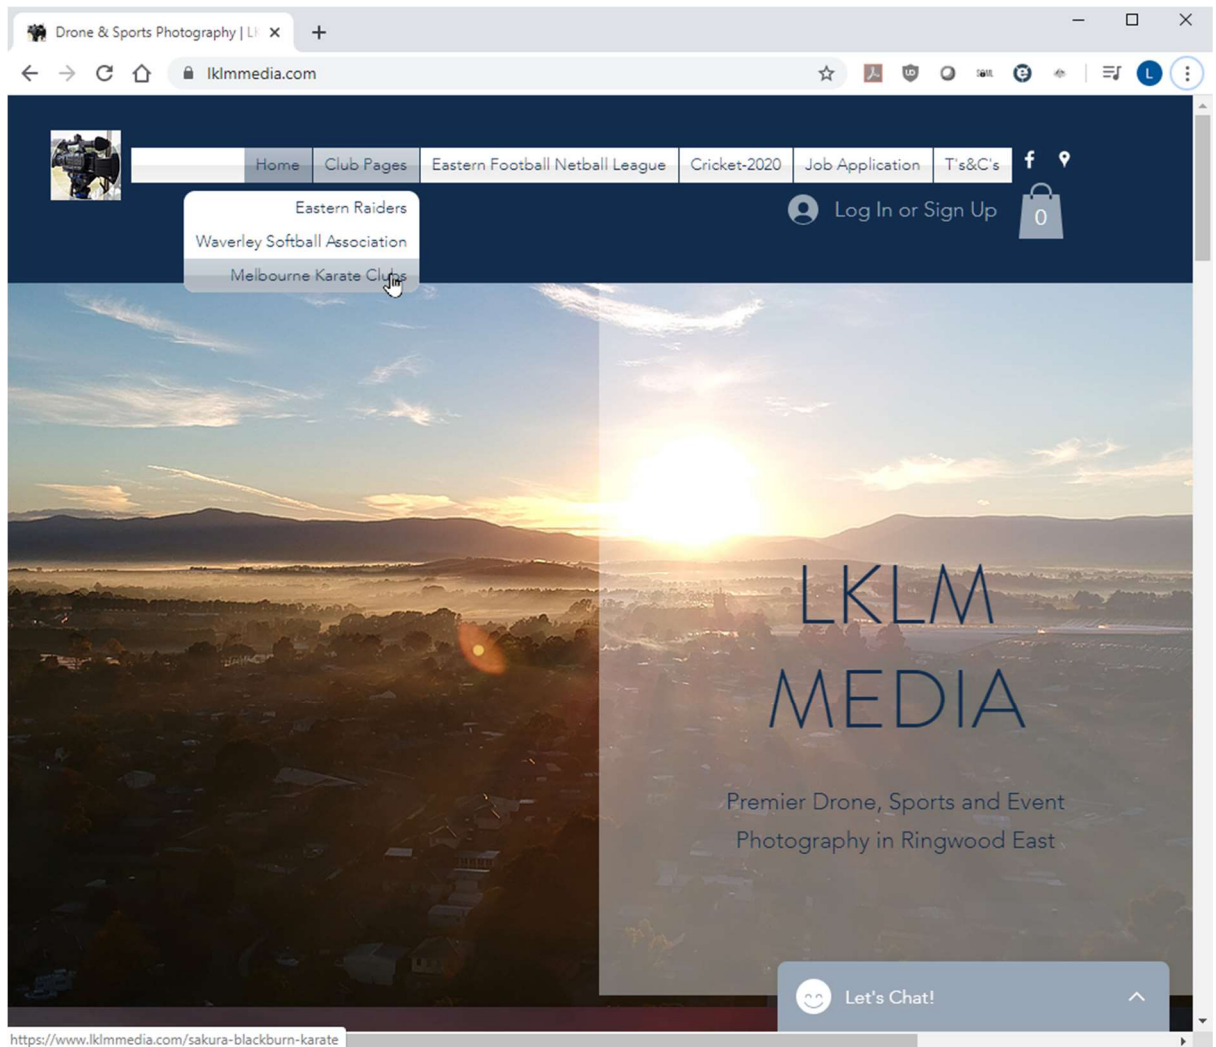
Drone & Sports Photography | Lk

lklmmedia.com

Home
Club Pages
Eastern Football Netball League
Cricket-2020
Job Application
T's&C's

Eastern Raiders
Waverley Softball Association
Melbourne Karate Clubs

Log In or Sign Up

0

LKLM
MEDIA

Premier Drone, Sports and Event Photography in Ringwood East

Let's Chat!

https://www.lklmmedia.com/sakura-blackburn-karate